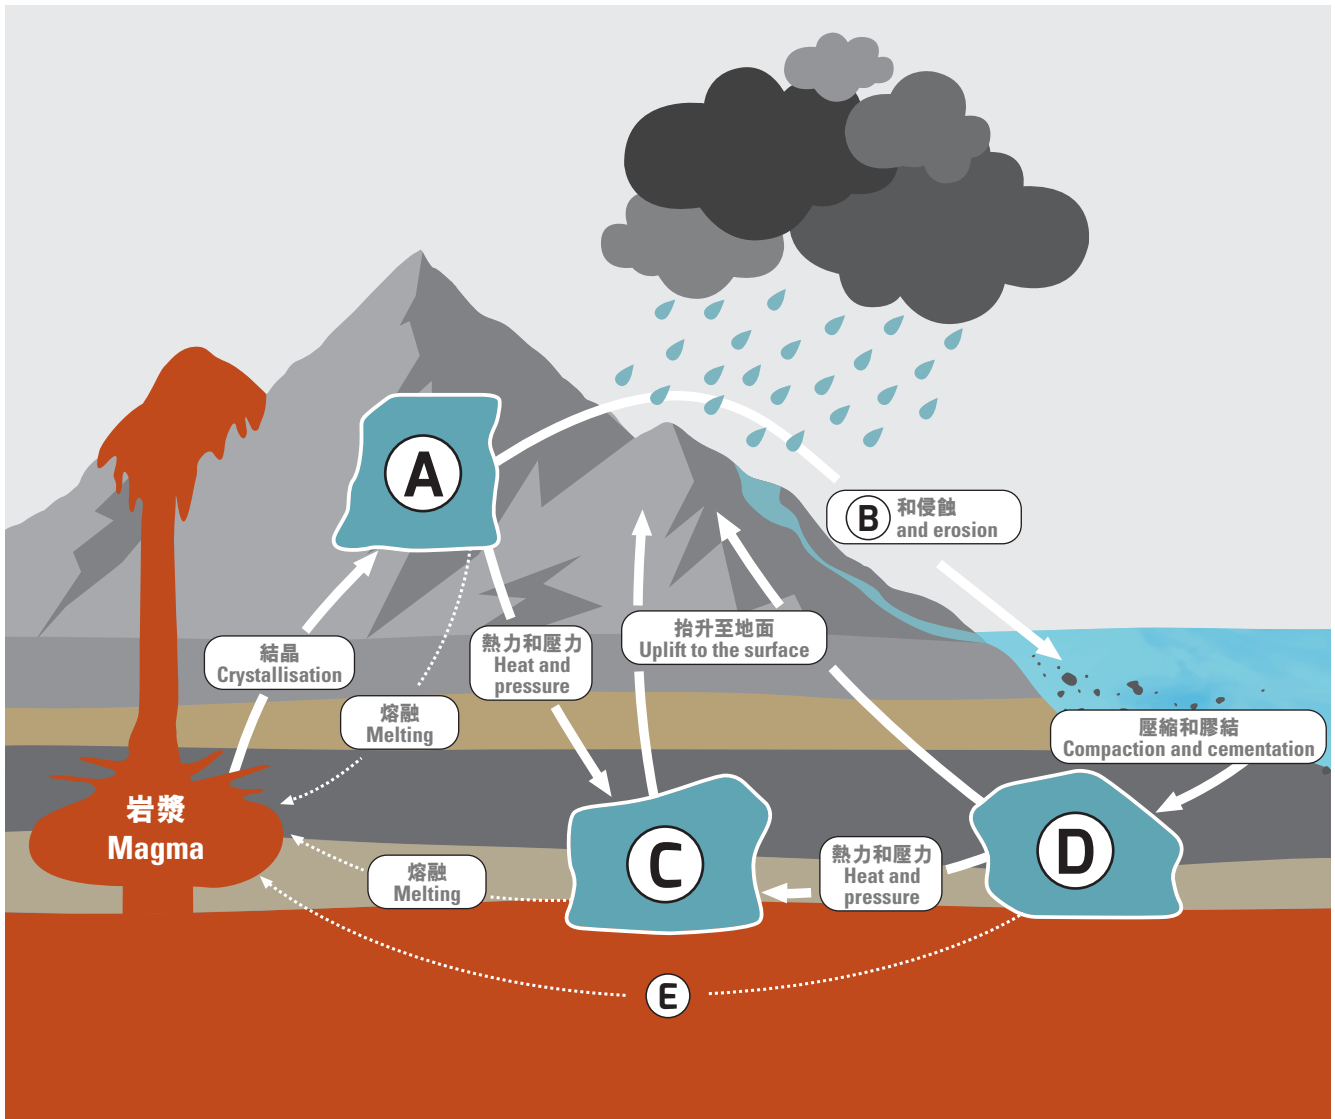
A

B 和侵蝕
and erosion

結晶
Crystallisation

熱力和壓力
Heat and pressure

抬升至地面
Uplift to the surface

熔融
Melting

壓縮和膠結
Compaction and cementation

岩漿
Magma

C

D

熱力和壓力
Heat and pressure

熔融
Melting

E